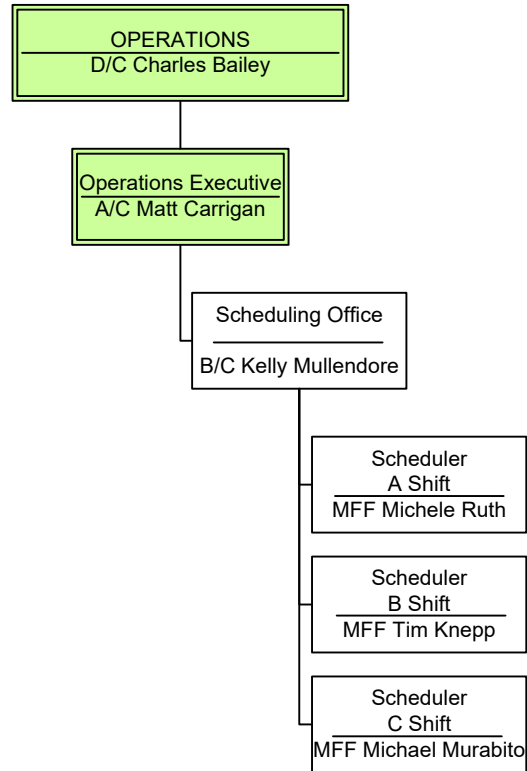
OPERATIONS
D/C Charles Bailey

Operations Executive
A/C Matt Carrigan

Scheduling Office
B/C Kelly Mullendore

Scheduler
A Shift
MFF Michele Ruth

Scheduler
B Shift
MFF Tim Knepp

Scheduler
C Shift
MFF Michael Murabito